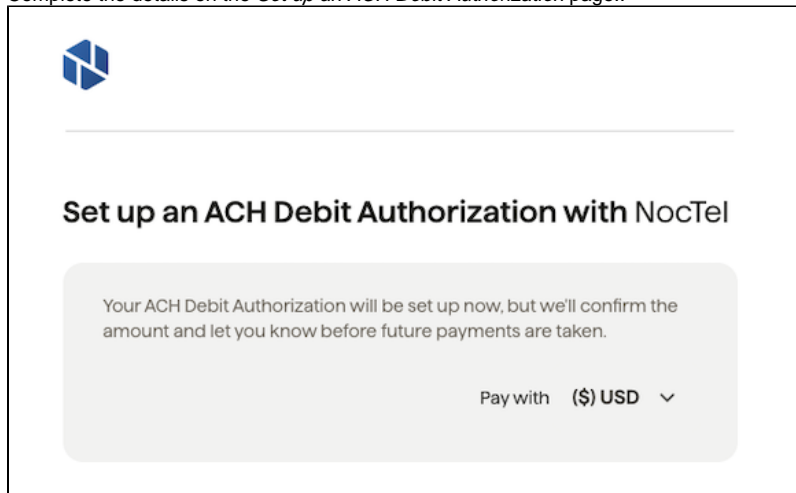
Complete the details on the Set up an ACH Debit Authorization page.

Set up an ACH Debit Authorization with NocTel

Your ACH Debit Authorization will be set up now, but we'll confirm the amount and let you know before future payments are taken.

Pay with ($) USD